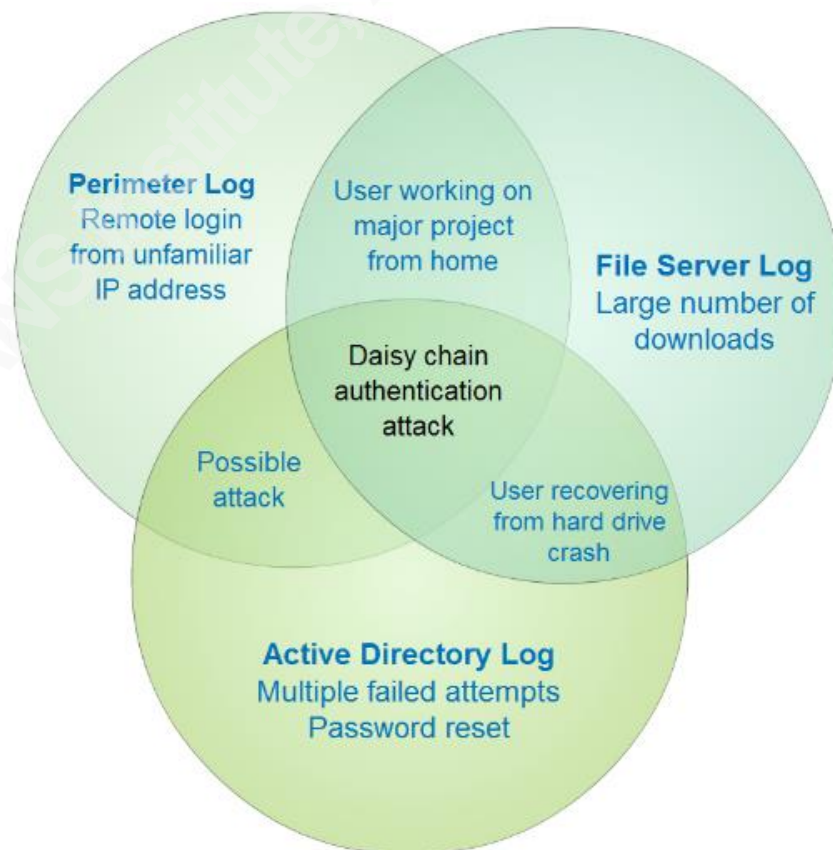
Perimeter Log
Remote login from unfamiliar IP address

User working on major project from home

File Server Log
Large number of downloads

Daisy chain authentication attack

Possible attack

User recovering from hard drive crash

Active Directory Log
Multiple failed attempts
Password reset